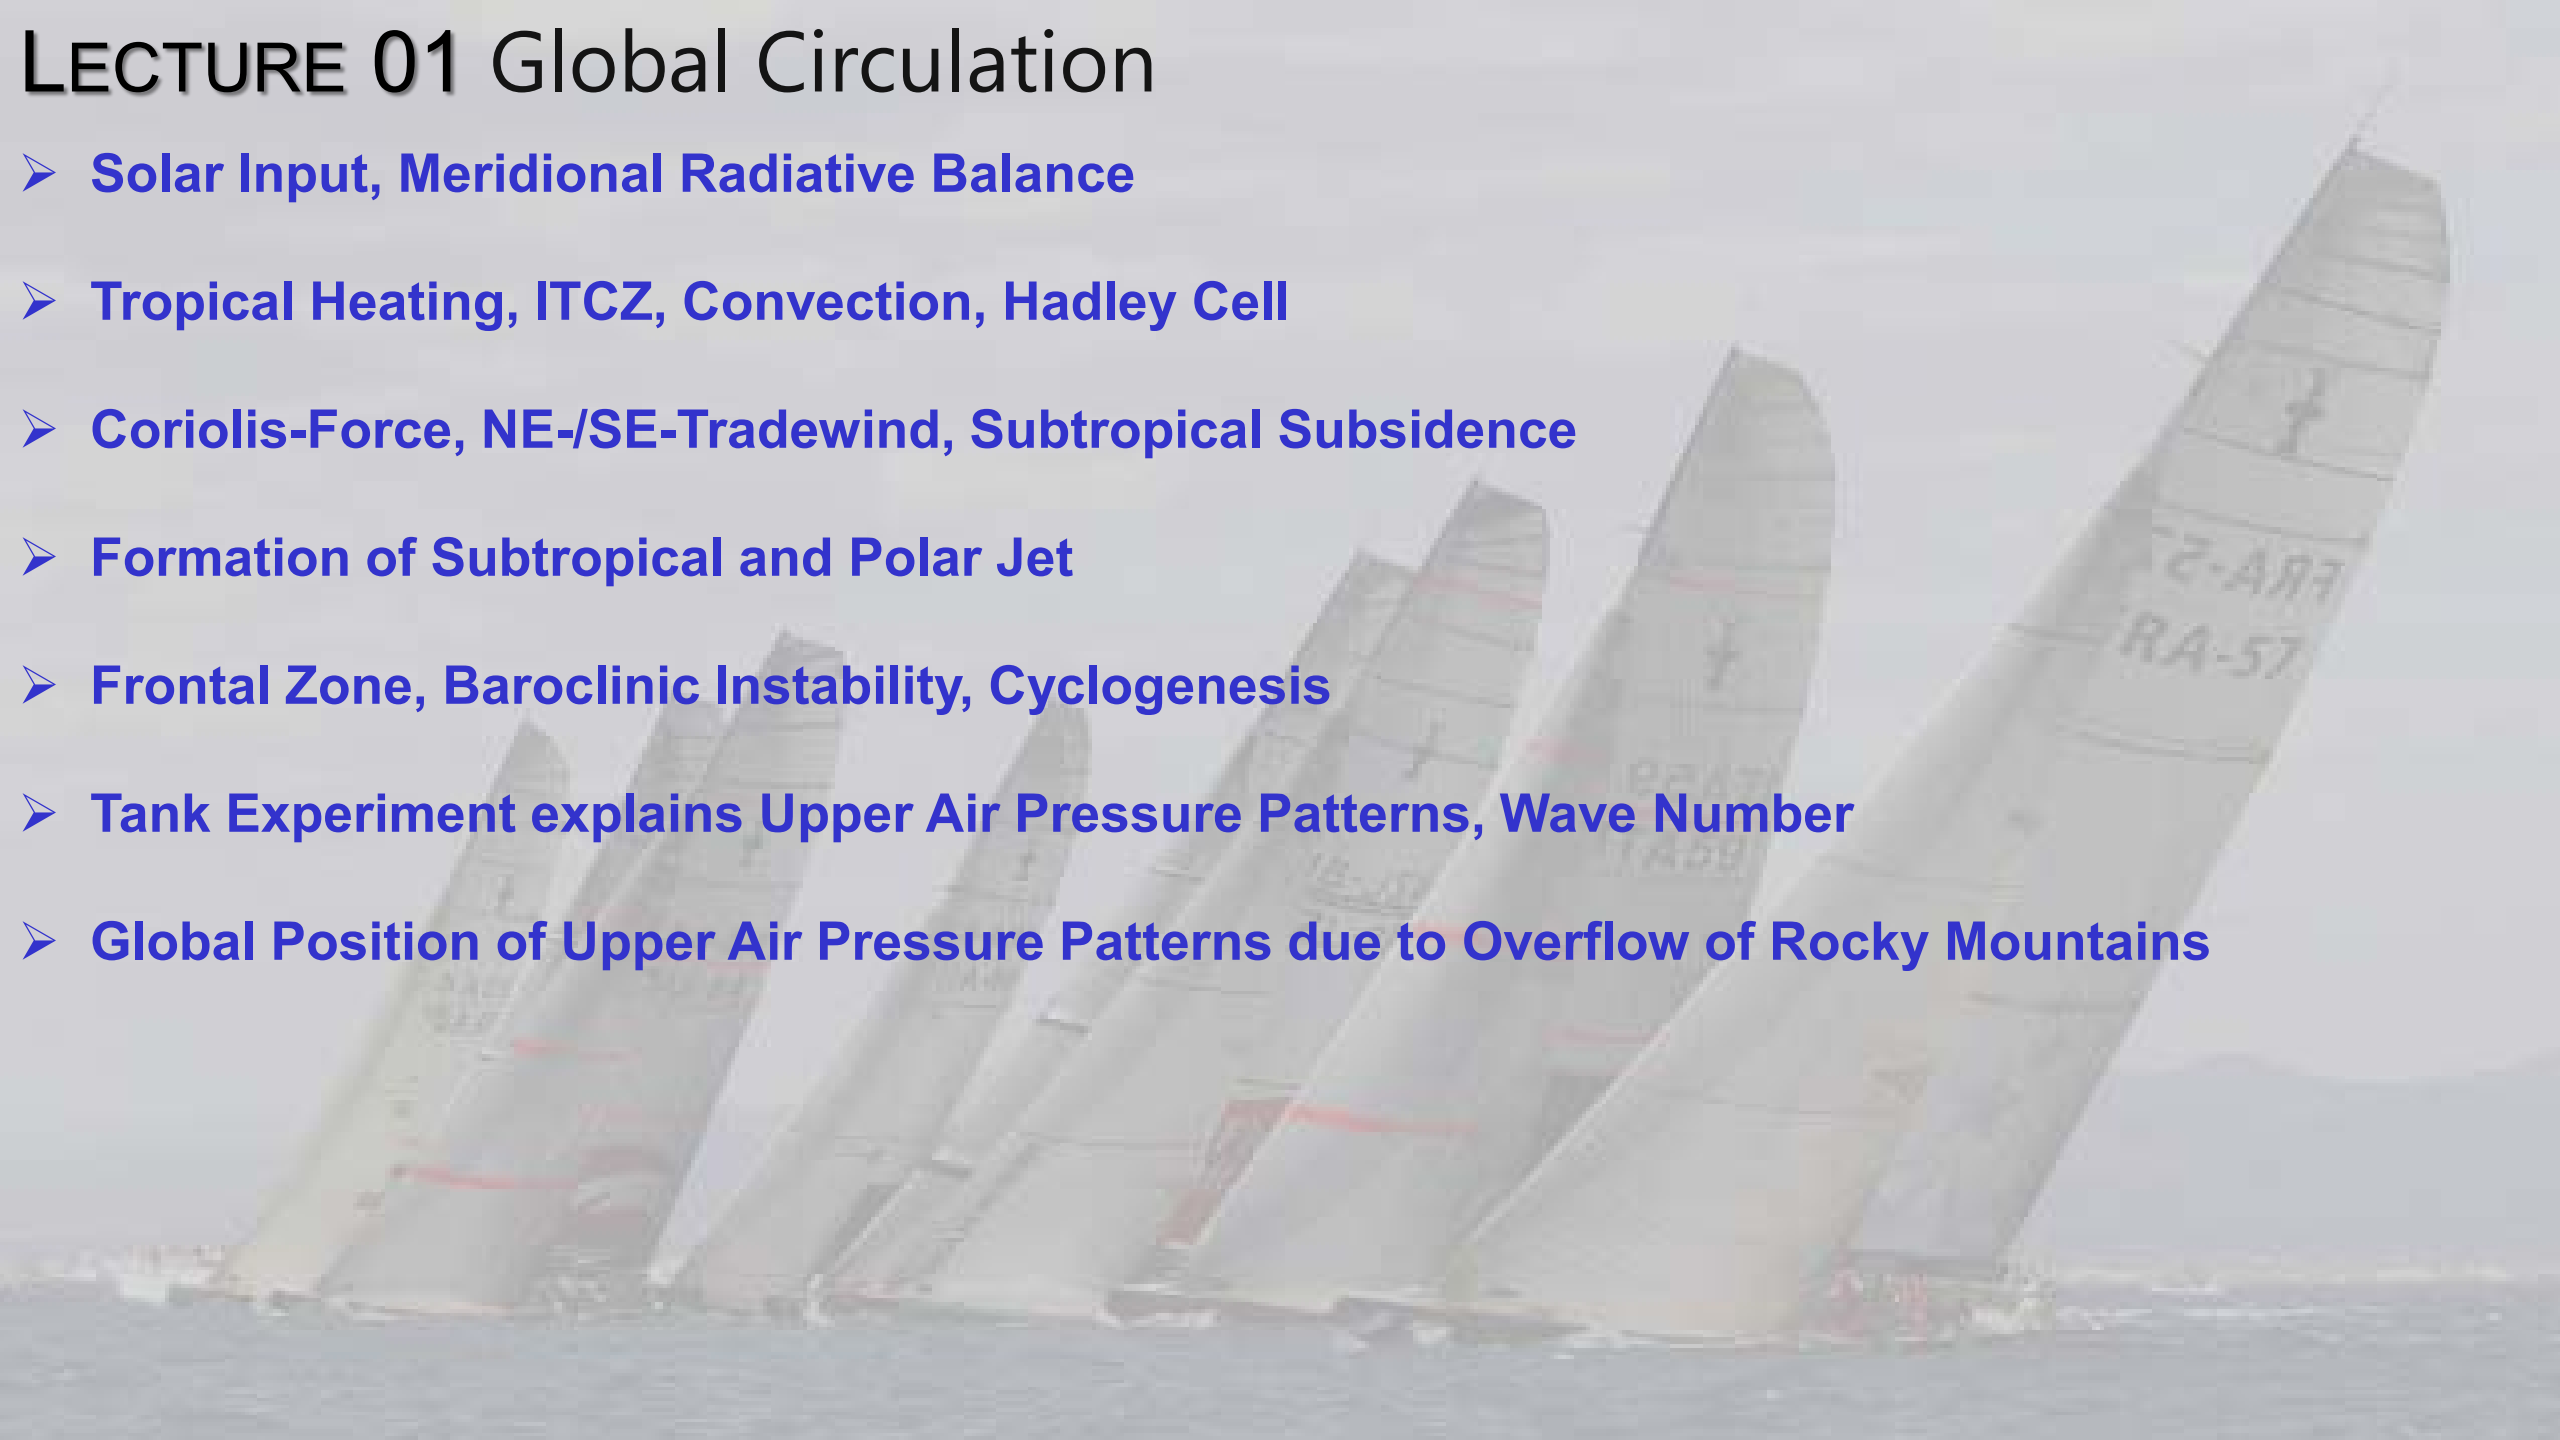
LECTURE 01 Global Circulation

➢ Solar Input, Meridional Radiative Balance

➢ Tropical Heating, ITCZ, Convection, Hadley Cell

➢ Coriolis-Force, NE-/SE-Tradewind, Subtropical Subsidence

➢ Formation of Subtropical and Polar Jet

➢ Frontal Zone, Baroclinic Instability, Cyclogenesis

➢ Tank Experiment explains Upper Air Pressure Patterns, Wave Number

➢ Global Position of Upper Air Pressure Patterns due to Overflow of Rocky Mountains

FRA-2
RA-57